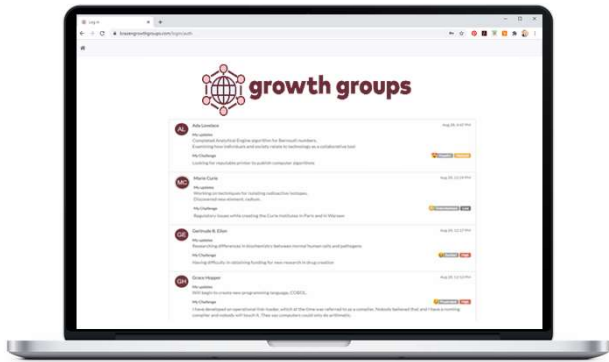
Log in

tryagrowthgroups.com/login/auth

growth groups

AL
Ada Lovelace
Aug 08, 8:47 PM
My updates
Completed Analytical Engine algorithm for Bernoulli numbers.
Examining how individuals and society relate to technology as a collaborative tool
My Challenge
Looking for reputable printer to publish computer algorithms

MC
Marie Curie
Aug 08, 12:34 PM
My updates
Working on techniques for isolating radioactive isotopes.
Discovered new element, radium.
My Challenge
Regulatory issues while creating the Curie Institutes in Paris and in Warsaw

GE
Gertrude B. Elion
Aug 08, 12:17 PM
My updates
Researching differences in biochemistry between normal human cells and pathogens
My Challenge
Having difficulty in obtaining funding for new research in drug creation

GH
Grace Hopper
Aug 08, 11:53 PM
My updates
Will begin to create new programming language, COBOL.
My Challenge
I have developed an operational link loader, which at the time was referred to as a compiler. Nobody believed that and I have a running compiler and nobody will touch it. They say computers could only do arithmetic.